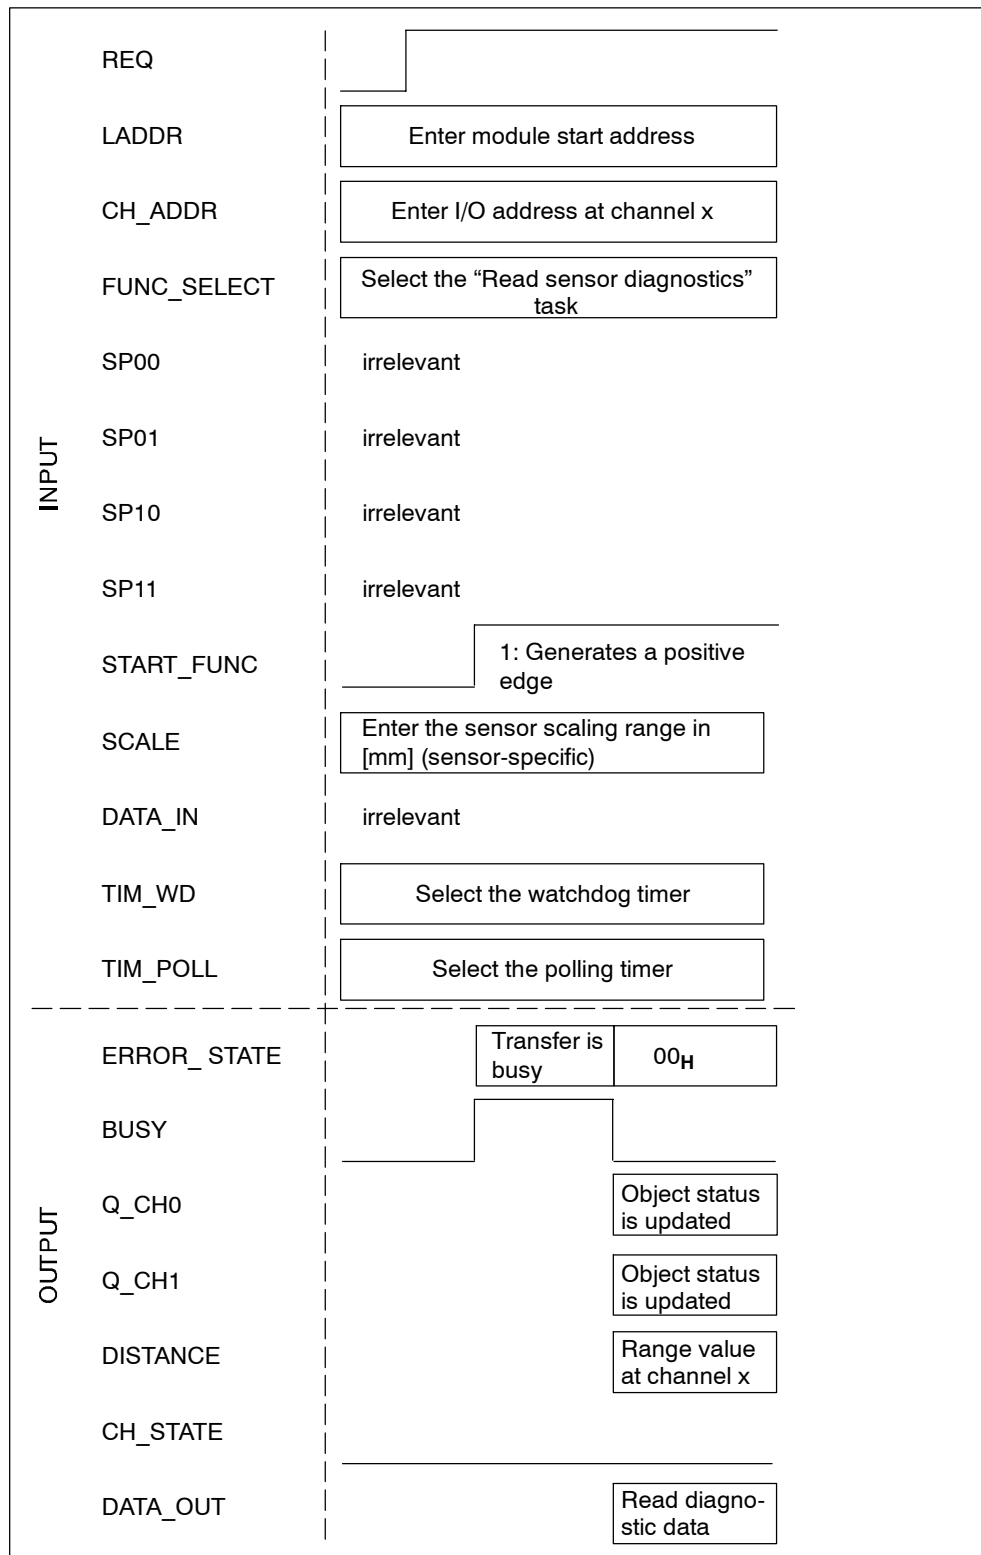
INPUT

REQ

LADDR
Enter module start address

CH_ADDR
Enter I/O address at channel x

FUNC_SELECT
Select the “Read sensor diagnostics” task

SP00
irrelevant

SP01
irrelevant

SP10
irrelevant

SP11
irrelevant

START_FUNC
1: Generates a positive edge

SCALE
Enter the sensor scaling range in [mm] (sensor-specific)

DATA_IN
irrelevant

TIM_WD
Select the watchdog timer

TIM_POLL
Select the polling timer

OUTPUT

ERROR_ STATE
Transfer is busy
$00_H$

BUSY

Q_CH0
Object status is updated

Q_CH1
Object status is updated

DISTANCE
Range value at channel x

CH_STATE

DATA_OUT
Read diagnostic data